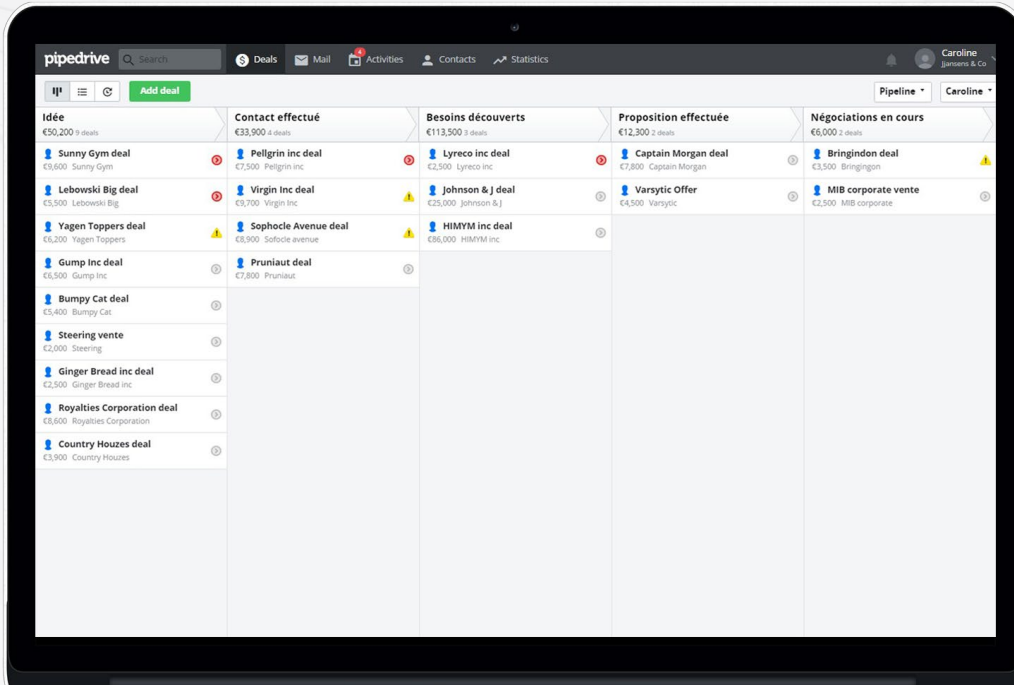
pipedrive Search Deals Mail 4 Activities Contacts Statistics Caroline Jjansens & Co

Add deal Pipeline Caroline

Idée
€50,200 9 deals

Sunny Gym deal
€9,600 Sunny Gym

Lebowski Big deal
€5,500 Lebowski Big

Yagen Toppers deal
€6,200 Yagen Toppers

Gump Inc deal
€6,500 Gump Inc

Bumpy Cat deal
€5,400 Bumpy Cat

Steering vente
€2,000 Steering

Ginger Bread inc deal
€2,500 Ginger Bread inc

Royalties Corporation deal
€8,600 Royalties Corporation

Country Houzes deal
€3,900 Country Houzes

Contact effectué
€33,900 4 deals

Pellgrin inc deal
€7,500 Pellgrin inc

Virgin Inc deal
€9,700 Virgin Inc

Sophocle Avenue deal
€8,900 Sofocle avenue

Pruniaut deal
€7,800 Pruniaut

Besoins découverts
€113,500 3 deals

Lyreco inc deal
€2,500 Lyreco inc

Johnson & J deal
€25,000 Johnson & J

HIMYM inc deal
€86,000 HIMYM inc

Proposition effectuée
€12,300 2 deals

Captain Morgan deal
€7,800 Captain Morgan

Varsytic Offer
€4,500 Varsytic

Négociations en cours
€6,000 2 deals

Bringindon deal
€3,500 Bringingon

MIB corporate vente
€2,500 MIB corporate